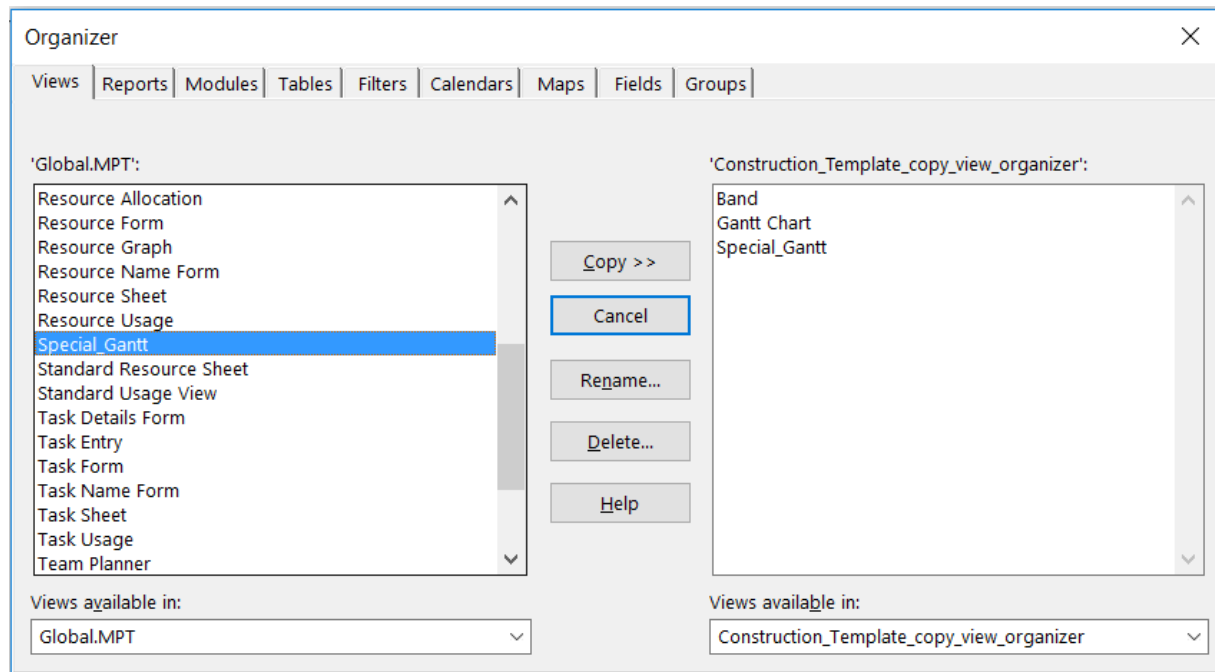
Organizer

Views | Reports | Modules | Tables | Filters | Calendars | Maps | Fields | Groups

'Global.MPT':

Resource Allocation
Resource Form
Resource Graph
Resource Name Form
Resource Sheet
Resource Usage
Special_Gantt
Standard Resource Sheet
Standard Usage View
Task Details Form
Task Entry
Task Form
Task Name Form
Task Sheet
Task Usage
Team Planner

Copy >>
Cancel
Rename...
Delete...
Help

'Construction_Template_copy_view_organizer':

Band
Gantt Chart
Special_Gantt

Views available in:
Global.MPT

Views available in:
Construction_Template_copy_view_organizer